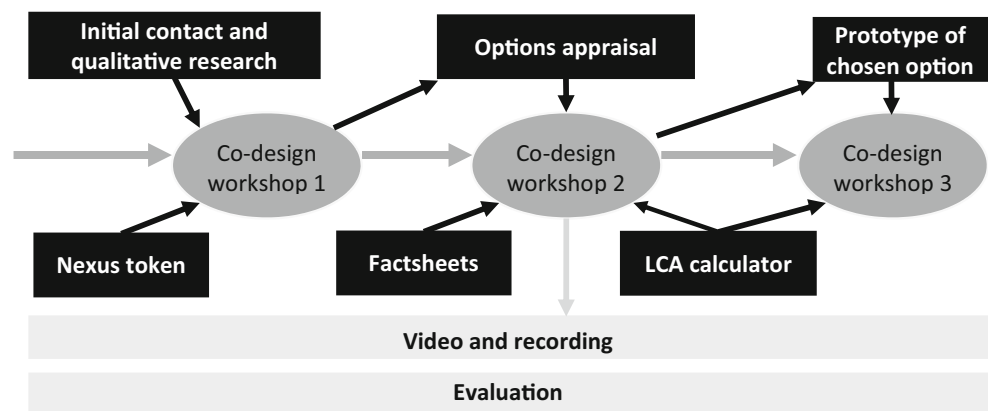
Initial contact and qualitative research

Options appraisal

Prototype of chosen option

Co-design workshop 1

Co-design workshop 2

Co-design workshop 3

Nexus token

Factsheets

LCA calculator

Video and recording

Evaluation